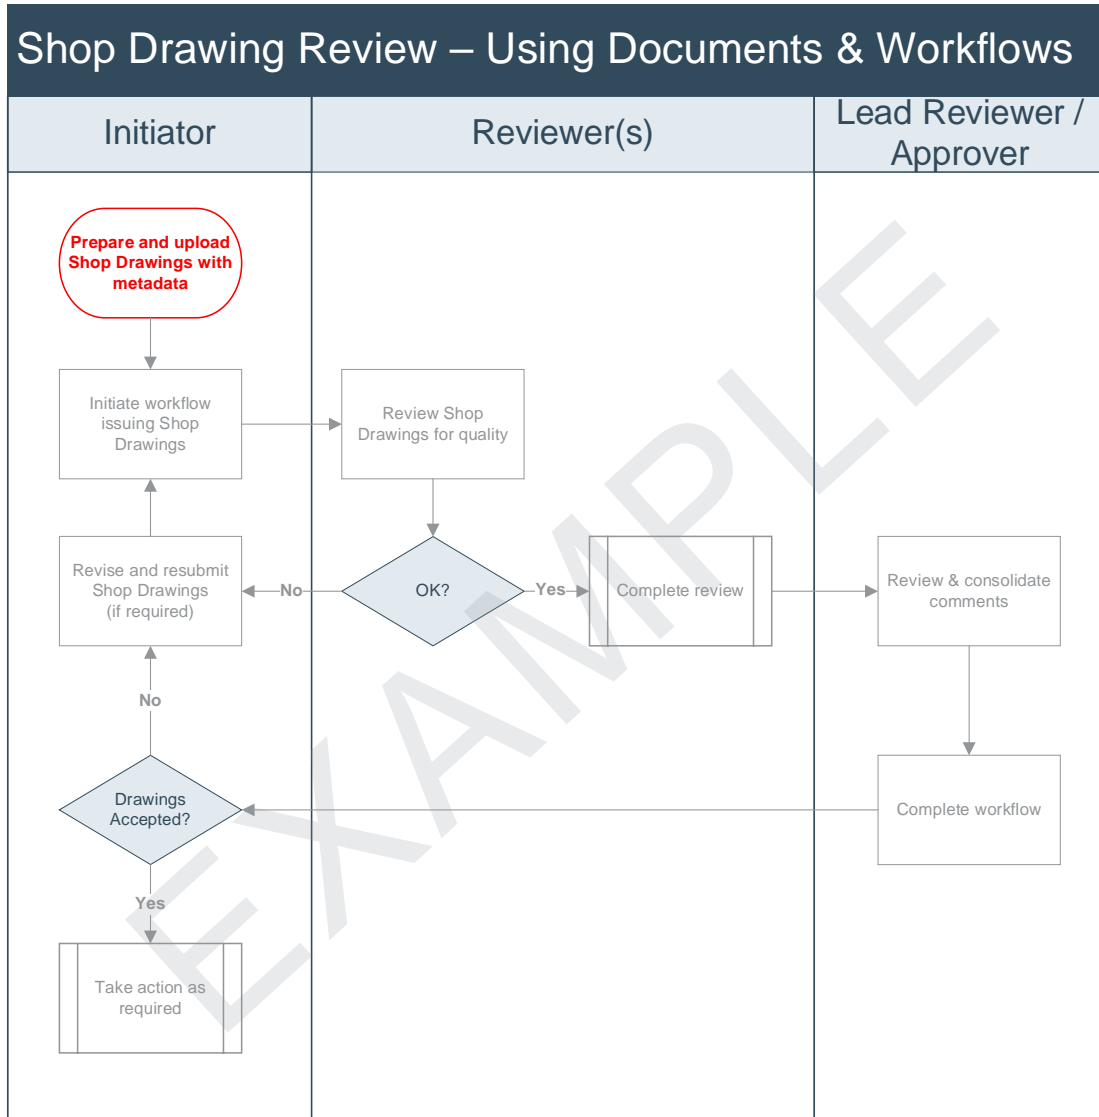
Shop Drawing Review – Using Documents & Workflows

| Initiator | Reviewer(s) | Lead Reviewer / Approver |
|---|---|---|

Prepare and upload Shop Drawings with metadata

Initiate workflow issuing Shop Drawings

Review Shop Drawings for quality

OK?

Yes

Complete review

Review & consolidate comments

No

Revise and resubmit Shop Drawings (if required)

No

Drawings Accepted?

Complete workflow

Yes

Take action as required

EXAMPLE